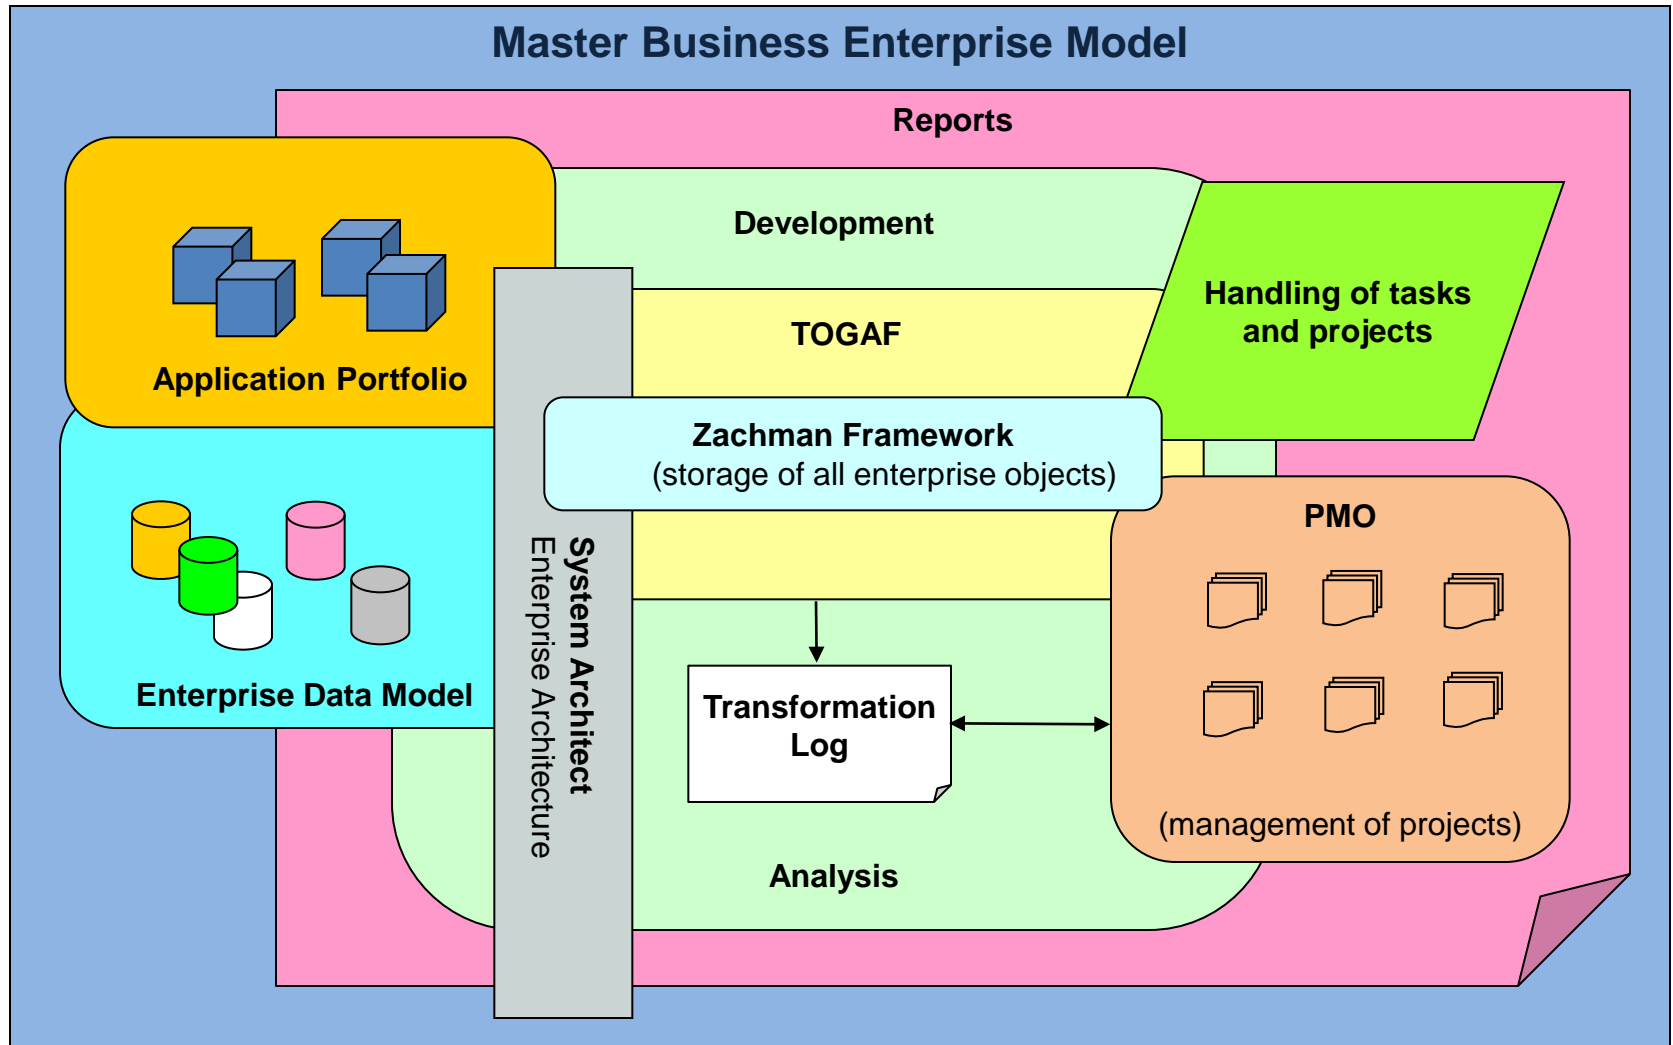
Master Business Enterprise Model

Reports

Application Portfolio

Development

TOGAF

Handling of tasks and projects

Zachman Framework
(storage of all enterprise objects)

Enterprise Data Model

System Architect
Enterprise Architecture

PMO

Transformation Log

(management of projects)

Analysis